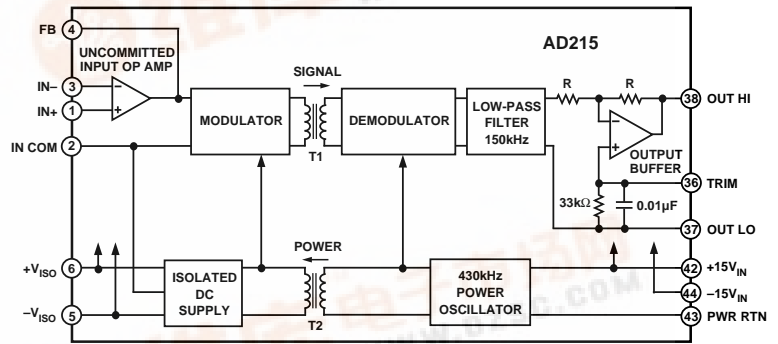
FB 4
UNCOMMITTED INPUT OP AMP
AD215
IN– 3
IN+ 1
–
+
SIGNAL
MODULATOR
T1
DEMODULATOR
LOW-PASS FILTER 150kHz
R
R
38 OUT HI
–
+
OUTPUT BUFFER
IN COM 2
36 TRIM
33kΩ
0.01µF
37 OUT LO
POWER
$+V_{ISO}$ 6
ISOLATED DC SUPPLY
T2
430kHz POWER OSCILLATOR
42 $+15V_{IN}$
44 $-15V_{IN}$
$-V_{ISO}$ 5
43 PWR RTN